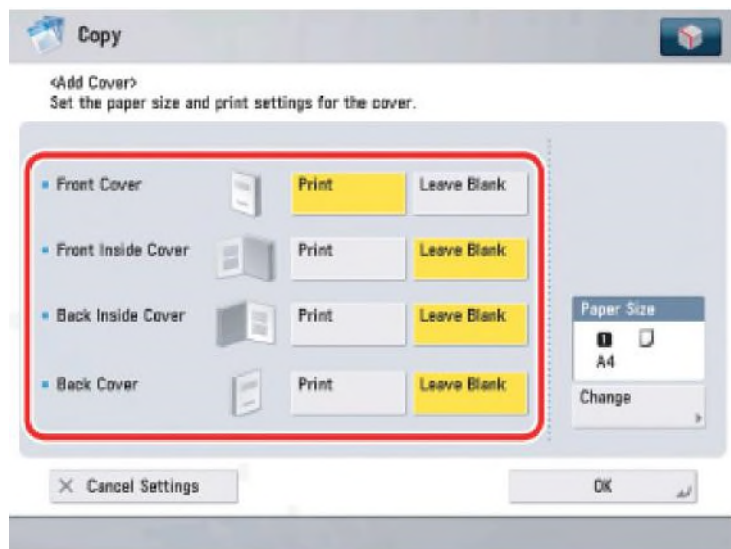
Copy

<Add Cover>
Set the paper size and print settings for the cover.

Front Cover
Print
Leave Blank

Front Inside Cover
Print
Leave Blank

Back Inside Cover
Print
Leave Blank

Back Cover
Print
Leave Blank

Paper Size
1
A4
Change

× Cancel Settings

OK